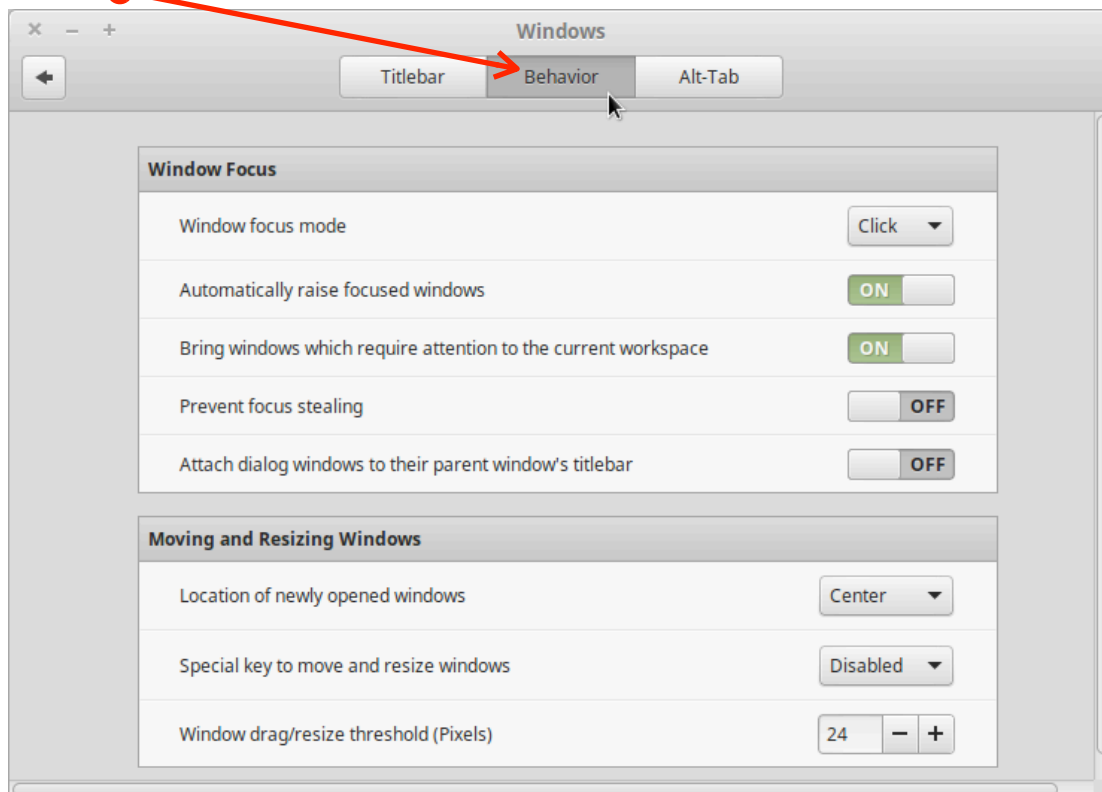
× − +

Windows

Titlebar
Behavior
Alt-Tab

Window Focus

Window focus mode
Click

Automatically raise focused windows
ON

Bring windows which require attention to the current workspace
ON

Prevent focus stealing
OFF

Attach dialog windows to their parent window's titlebar
OFF

Moving and Resizing Windows

Location of newly opened windows
Center

Special key to move and resize windows
Disabled

Window drag/resize threshold (Pixels)
24 − +